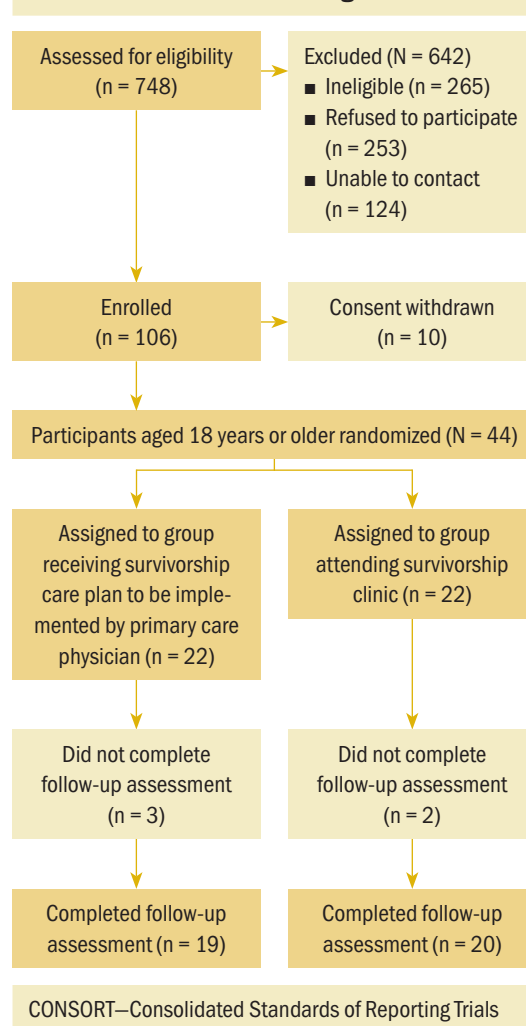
Assessed for eligibility (n = 748)

Excluded (N = 642)
■ Ineligible (n = 265)
■ Refused to participate (n = 253)
■ Unable to contact (n = 124)

Enrolled (n = 106)

Consent withdrawn (n = 10)

Participants aged 18 years or older randomized (N = 44)

Assigned to group receiving survivorship care plan to be implemented by primary care physician (n = 22)

Assigned to group attending survivorship clinic (n = 22)

Did not complete follow-up assessment (n = 3)

Did not complete follow-up assessment (n = 2)

Completed follow-up assessment (n = 19)

Completed follow-up assessment (n = 20)

CONSORT—Consolidated Standards of Reporting Trials